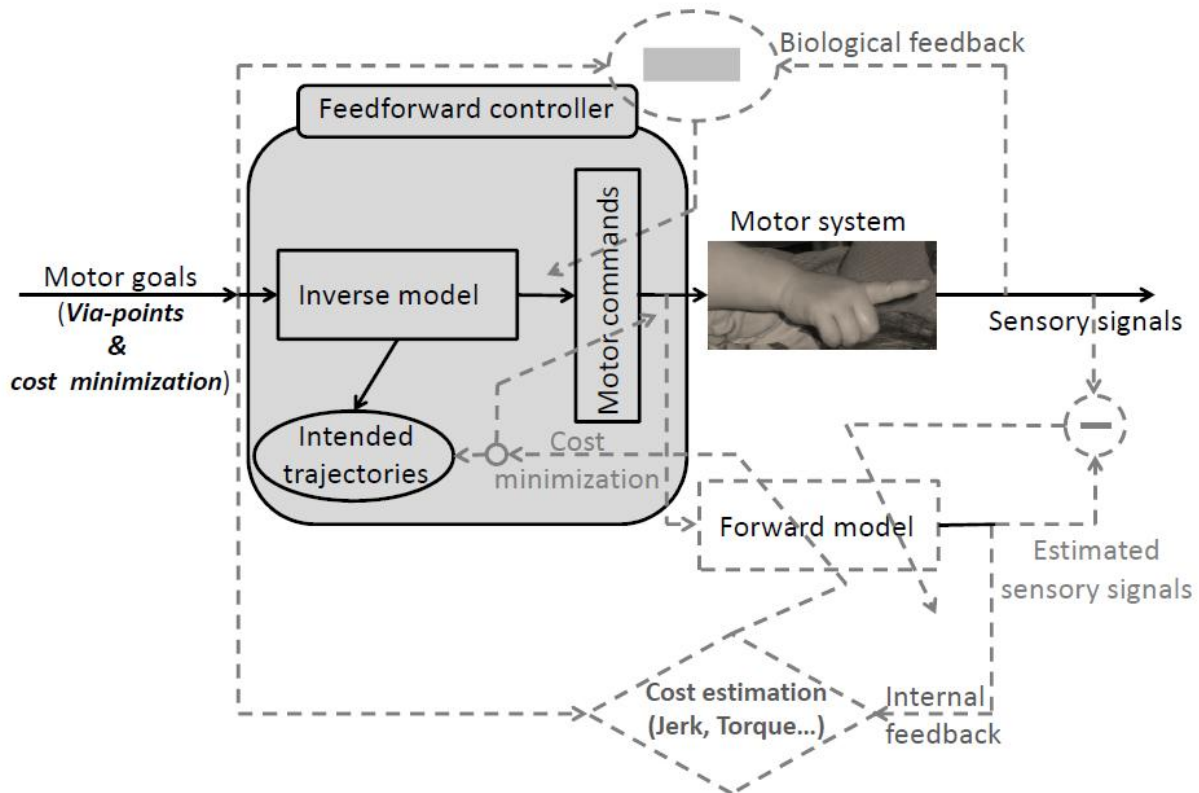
Biological feedback

Feedforward controller

Motor commands

Motor system

Motor goals
(*Via-points*
*&*
*cost minimization*)

Inverse model

Sensory signals

Intended trajectories

Cost minimization

Forward model

Estimated sensory signals

Cost estimation
(Jerk, Torque...)

Internal feedback